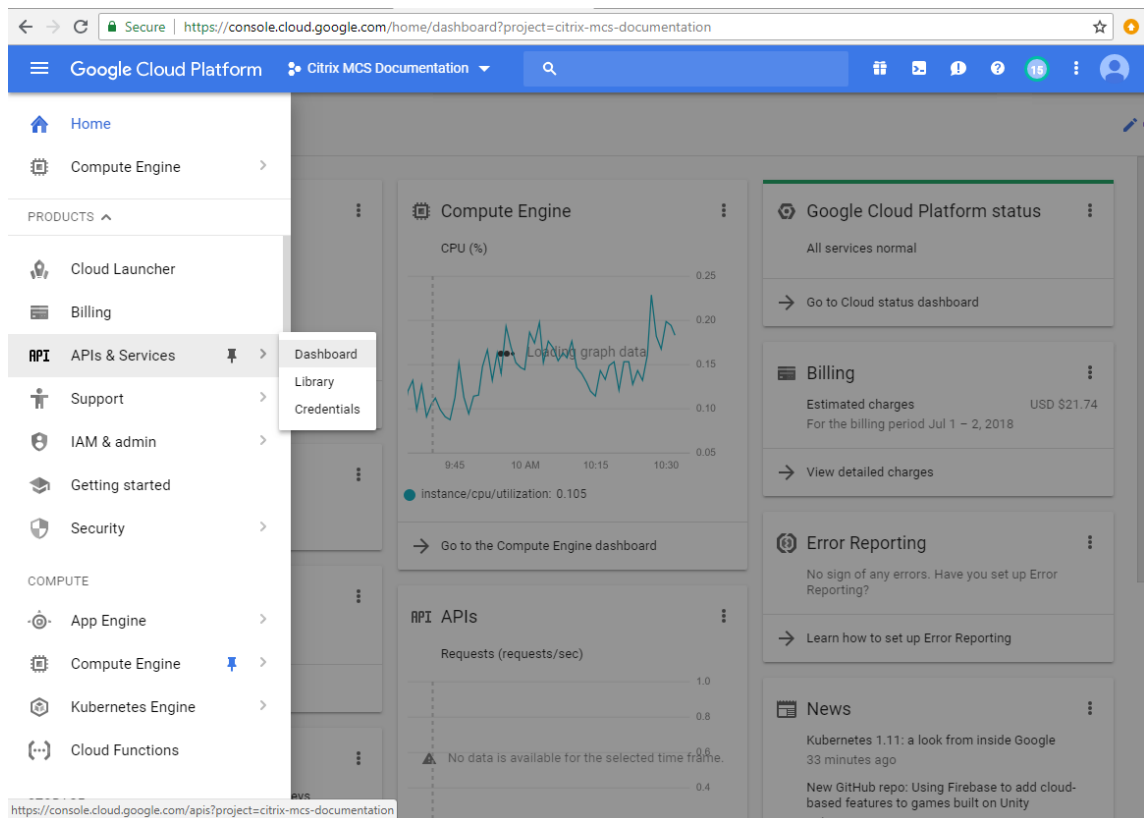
Secure | https://console.cloud.google.com/home/dashboard?project=citrix-mcs-documentation

Google Cloud Platform
Citrix MCS Documentation

15

Home
Compute Engine

PRODUCTS
Cloud Launcher
Billing
API APIs & Services
Dashboard
Library
Credentials
Support
IAM & admin
Getting started
Security

COMPUTE
App Engine
Compute Engine
Kubernetes Engine
Cloud Functions

Compute Engine
CPU (%)
0.25
0.20
Loading graph data
0.15
0.10
0.05
9:45
10 AM
10:15
10:30
instance/cpu/utilization: 0.105
Go to the Compute Engine dashboard

API APIs
Requests (requests/sec)
1.0
0.8
0.6
No data is available for the selected time frame.
0.4

Google Cloud Platform status
All services normal
Go to Cloud status dashboard

Billing
Estimated charges
USD $21.74
For the billing period Jul 1 – 2, 2018
View detailed charges

Error Reporting
No sign of any errors. Have you set up Error Reporting?
Learn how to set up Error Reporting

News
Kubernetes 1.11: a look from inside Google
33 minutes ago
New GitHub repo: Using Firebase to add cloud-based features to games built on Unity

https://console.cloud.google.com/apis?project=citrix-mcs-documentation